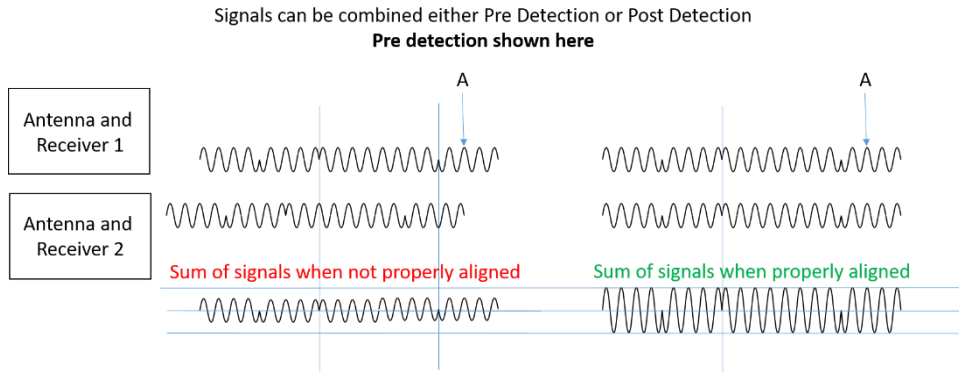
Signals can be combined either Pre Detection or Post Detection
**Pre detection shown here**

A

A

Antenna and Receiver 1

Antenna and Receiver 2

Sum of signals when not properly aligned

Sum of signals when properly aligned